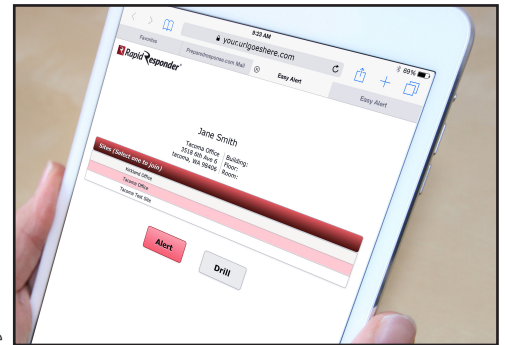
8:23 AM
your.urlgoeshere.com
89%
Favorites
Preparedresponse.com Mail
Easy Alert
Easy Alert
Rapid Responder

Jane Smith
Tacoma Office
3518 6th Ave 6
Tacoma, WA 98406
Building:
Floor:
Room:

Sites (Select one to join)
Portland Office
Tacoma Office
Tacoma Test Site

Alert
Drill